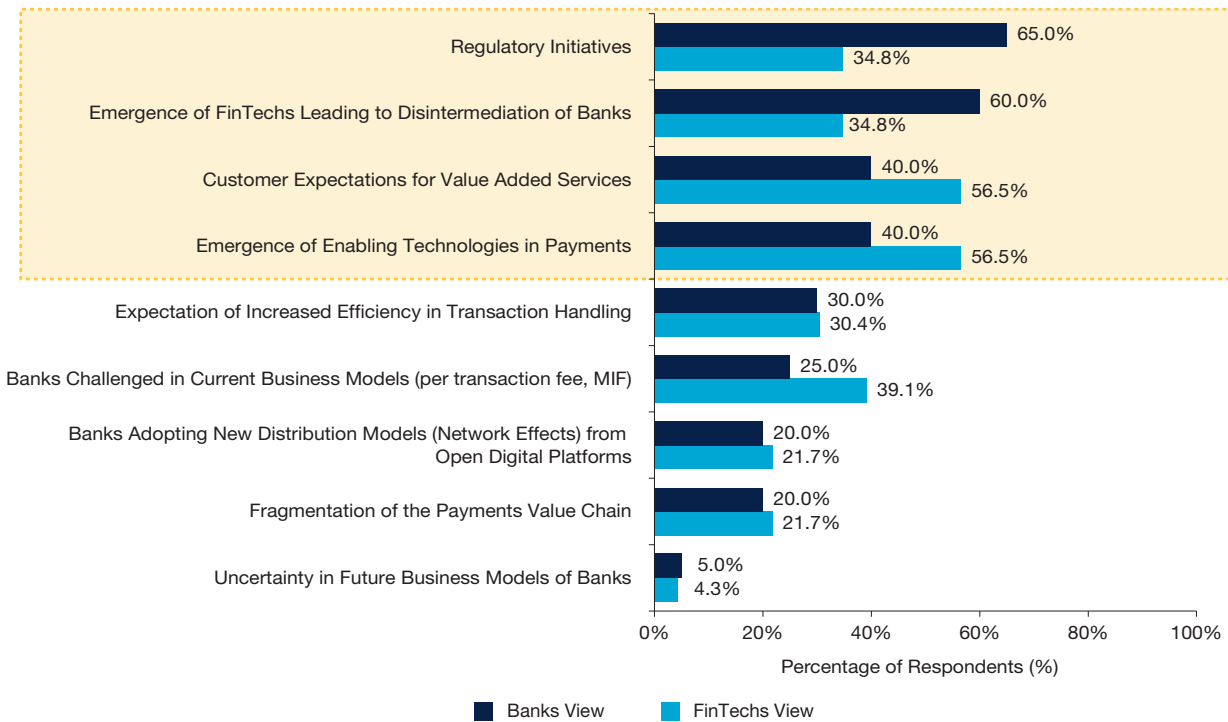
Regulatory Initiatives
65.0%
34.8%

Emergence of FinTechs Leading to Disintermediation of Banks
60.0%
34.8%

Customer Expectations for Value Added Services
40.0%
56.5%

Emergence of Enabling Technologies in Payments
40.0%
56.5%

Expectation of Increased Efficiency in Transaction Handling
30.0%
30.4%

Banks Challenged in Current Business Models (per transaction fee, MIF)
25.0%
39.1%

Banks Adopting New Distribution Models (Network Effects) from Open Digital Platforms
20.0%
21.7%

Fragmentation of the Payments Value Chain
20.0%
21.7%

Uncertainty in Future Business Models of Banks
5.0%
4.3%

0% 20% 40% 60% 80% 100%

Percentage of Respondents (%)

Banks View FinTechs View